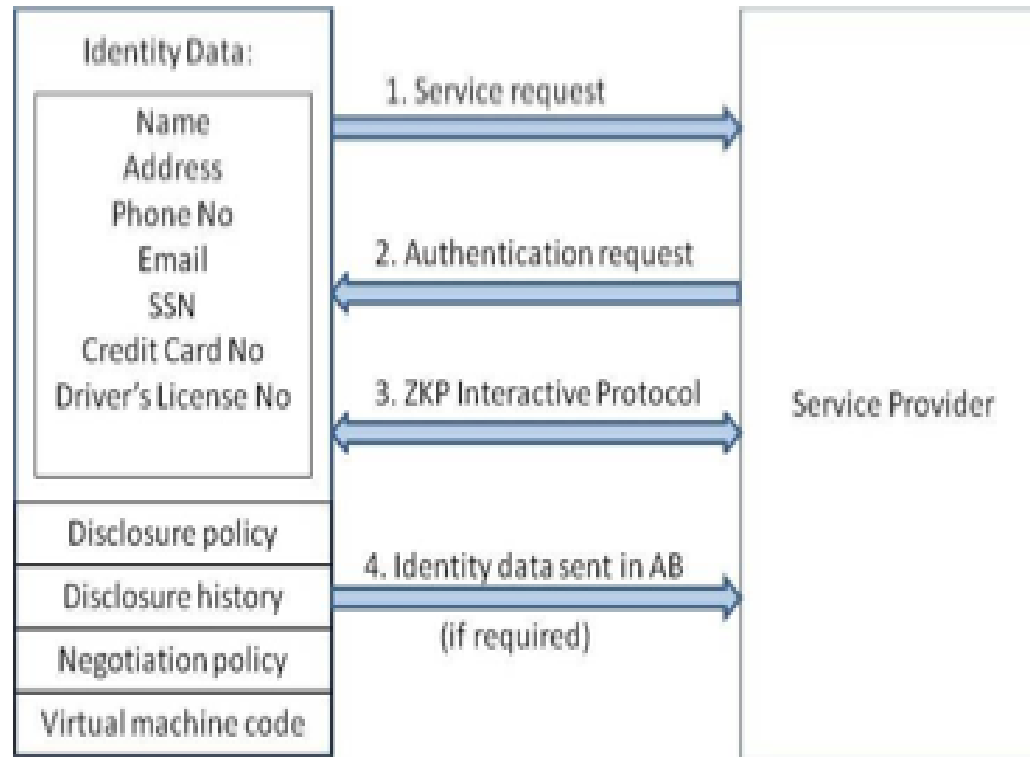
Identity Data:

Name
Address
Phone No
Email
SSN
Credit Card No
Driver's License No

Disclosure policy

Disclosure history

Negotiation policy

Virtual machine code

1. Service request

2. Authentication request

3. ZKP Interactive Protocol

4. Identity data sent in AB
(if required)

Service Provider